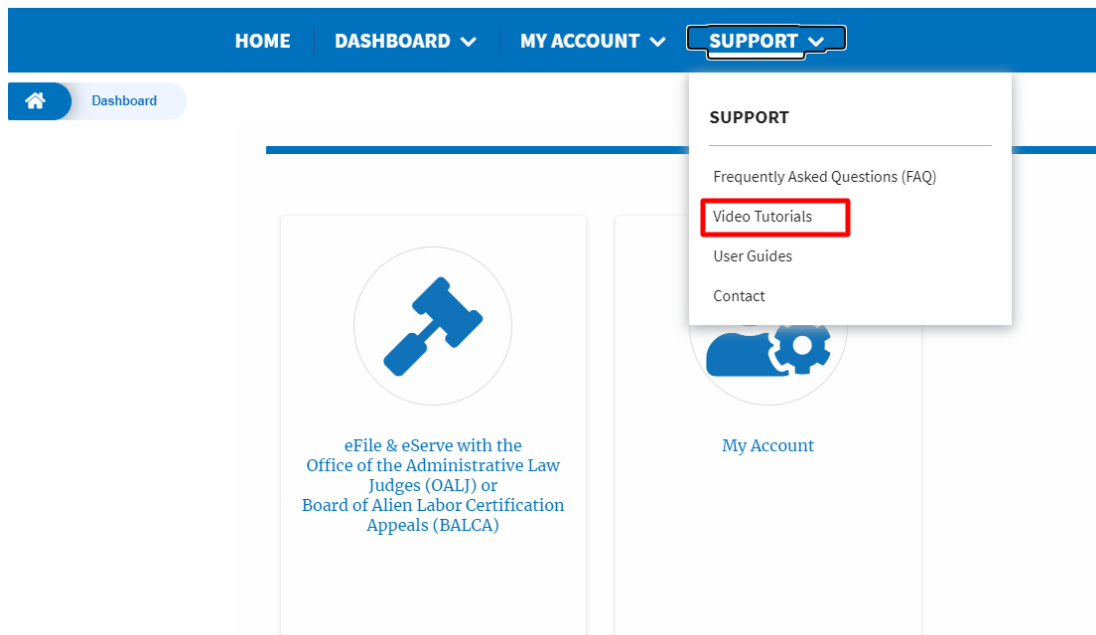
HOME DASHBOARD MY ACCOUNT SUPPORT

Dashboard

SUPPORT

Frequently Asked Questions (FAQ)

Video Tutorials

User Guides

Contact

eFile & eServe with the Office of the Administrative Law Judges (OALJ) or Board of Alien Labor Certification Appeals (BALCA)

My Account